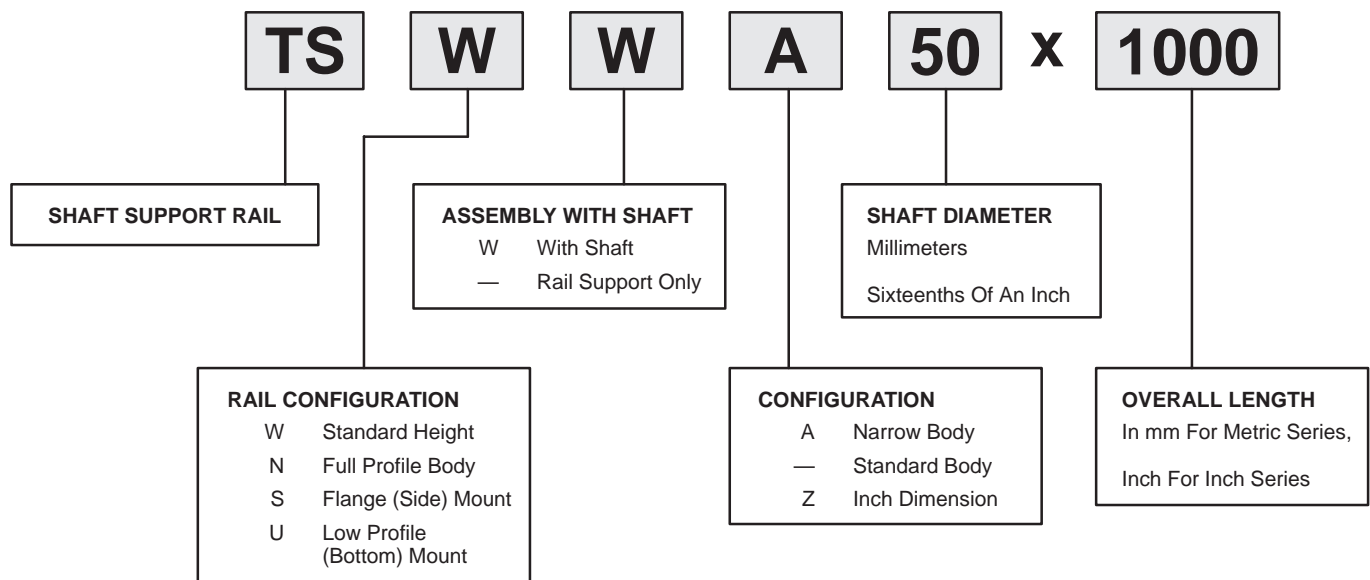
TS W W A 50 x 1000

SHAFT SUPPORT RAIL

ASSEMBLY WITH SHAFT
W With Shaft
— Rail Support Only

SHAFT DIAMETER
Millimeters
Sixteenths Of An Inch

RAIL CONFIGURATION
W Standard Height
N Full Profile Body
S Flange (Side) Mount
U Low Profile (Bottom) Mount

CONFIGURATION
A Narrow Body
— Standard Body
Z Inch Dimension

OVERALL LENGTH
In mm For Metric Series,
Inch For Inch Series